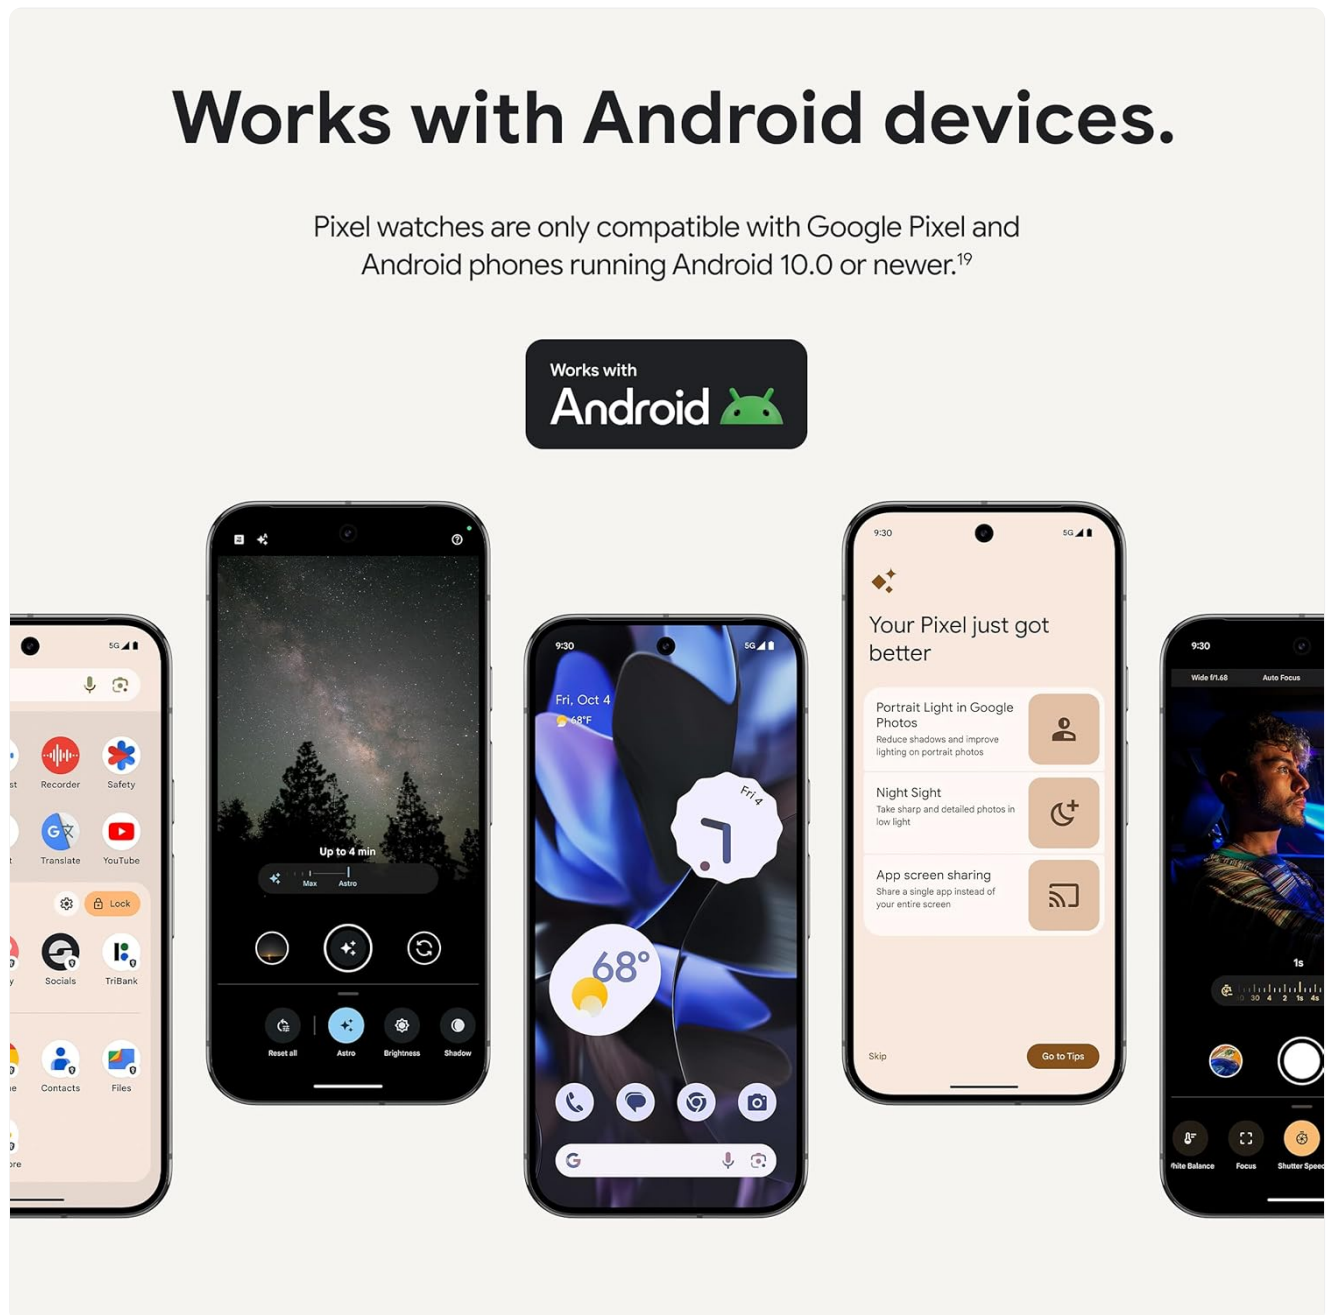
Works with Android devices.

Pixel watches are only compatible with Google Pixel and Android phones running Android 10.0 or newer.$^{19}$

Works with
Android

5G
st
Recorder
Safety
t
Translate
YouTube
Lock
y
Socials
TriBank
e
Contacts
Files
re

Up to 4 min
Max
Astro
Reset all
Astro
Brightness
Shadow

9:30
5G
Fri, Oct 4
68°F
Fri 4
7
68°

9:30
5G
Your Pixel just got better
Portrait Light in Google Photos
Reduce shadows and improve lighting on portrait photos
Night Sight
Take sharp and detailed photos in low light
App screen sharing
Share a single app instead of your entire screen
Skip
Go to Tips

9:30
Wide f/1.68
Auto Focus
1s
30 4 2 1s 4s
hite Balance
Focus
Shutter Speed